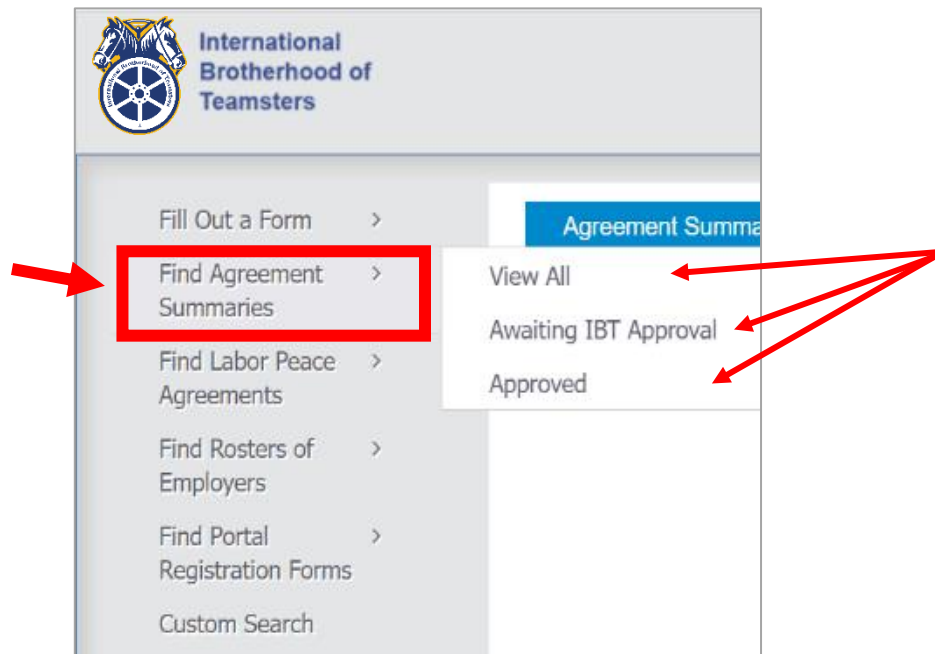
International Brotherhood of Teamsters

International Brotherhood of Teamsters

Fill Out a Form >

Find Agreement Summaries >

Find Labor Peace Agreements >

Find Rosters of Employers >

Find Portal Registration Forms >

Custom Search

Agreement Summa

View All

Awaiting IBT Approval

Approved